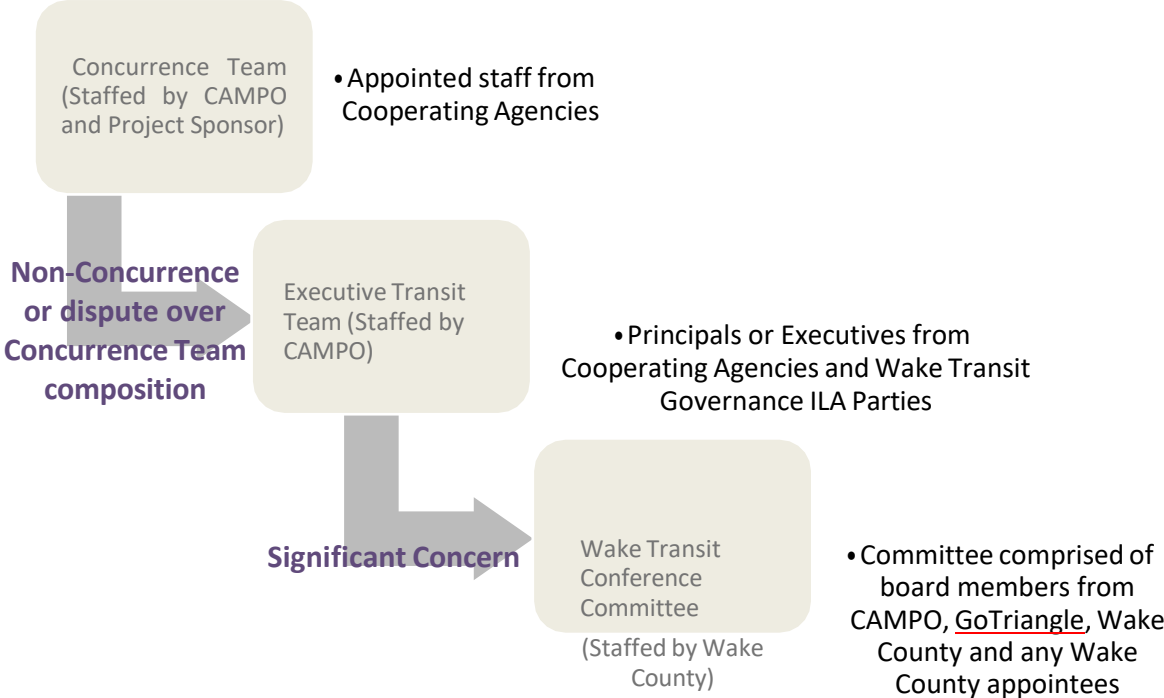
Concurrence Team (Staffed by CAMPO and Project Sponsor)

• Appointed staff from Cooperating Agencies

Non-Concurrence or dispute over Concurrence Team composition

Executive Transit Team (Staffed by CAMPO)

• Principals or Executives from Cooperating Agencies and Wake Transit Governance ILA Parties

Significant Concern

Wake Transit Conference Committee

(Staffed by Wake County)

• Committee comprised of board members from CAMPO, GoTriangle, Wake County and any Wake County appointees